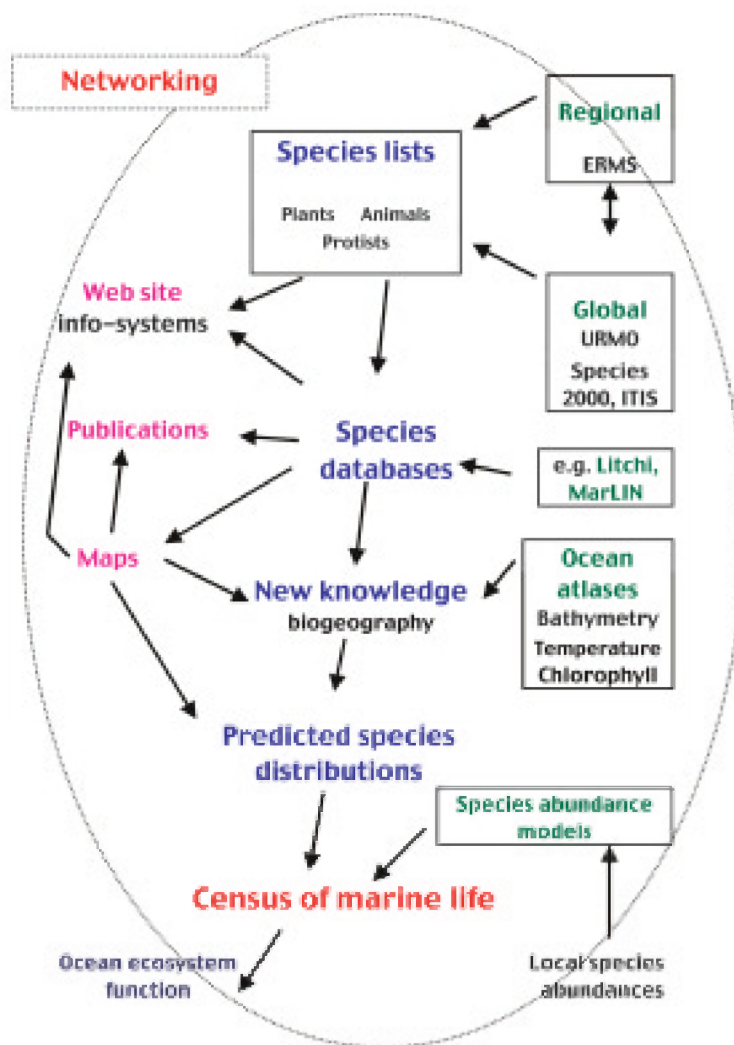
Networking

Regional

ERMS

Species lists

Plants Animals Protists

Global URMO Species 2000, ITIS

Web site info-systems

Publications

Species databases

e.g. Litchi, MarLIN

Maps

New knowledge biogeography

Ocean atlases Bathymetry Temperature Chlorophyll

Predicted species distributions

Species abundance models

Census of marine life

Ocean ecosystem function

Local species abundances